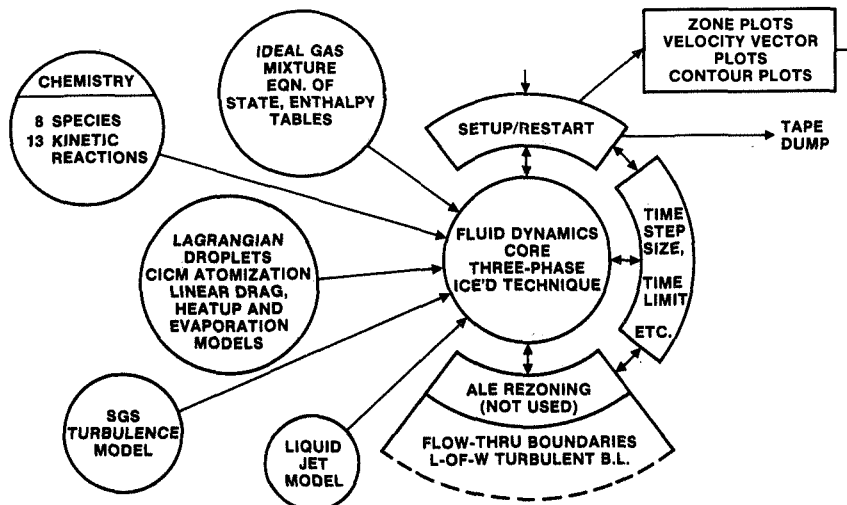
CHEMISTRY

8 SPECIES
13 KINETIC REACTIONS

IDEAL GAS MIXTURE EQN. OF STATE, ENTHALPY TABLES

ZONE PLOTS
VELOCITY VECTOR PLOTS
CONTOUR PLOTS

SETUP/RESTART

TAPE DUMP

LAGRANGIAN DROPLETS CICM ATOMIZATION LINEAR DRAG, HEATUP AND EVAPORATION MODELS

FLUID DYNAMICS CORE THREE-PHASE ICE'D TECHNIQUE

TIME STEP SIZE,

TIME LIMIT

ETC.

SGS TURBULENCE MODEL

LIQUID JET MODEL

ALE REZONING (NOT USED)

FLOW-THRU BOUNDARIES
L-OF-W TURBULENT B.L.